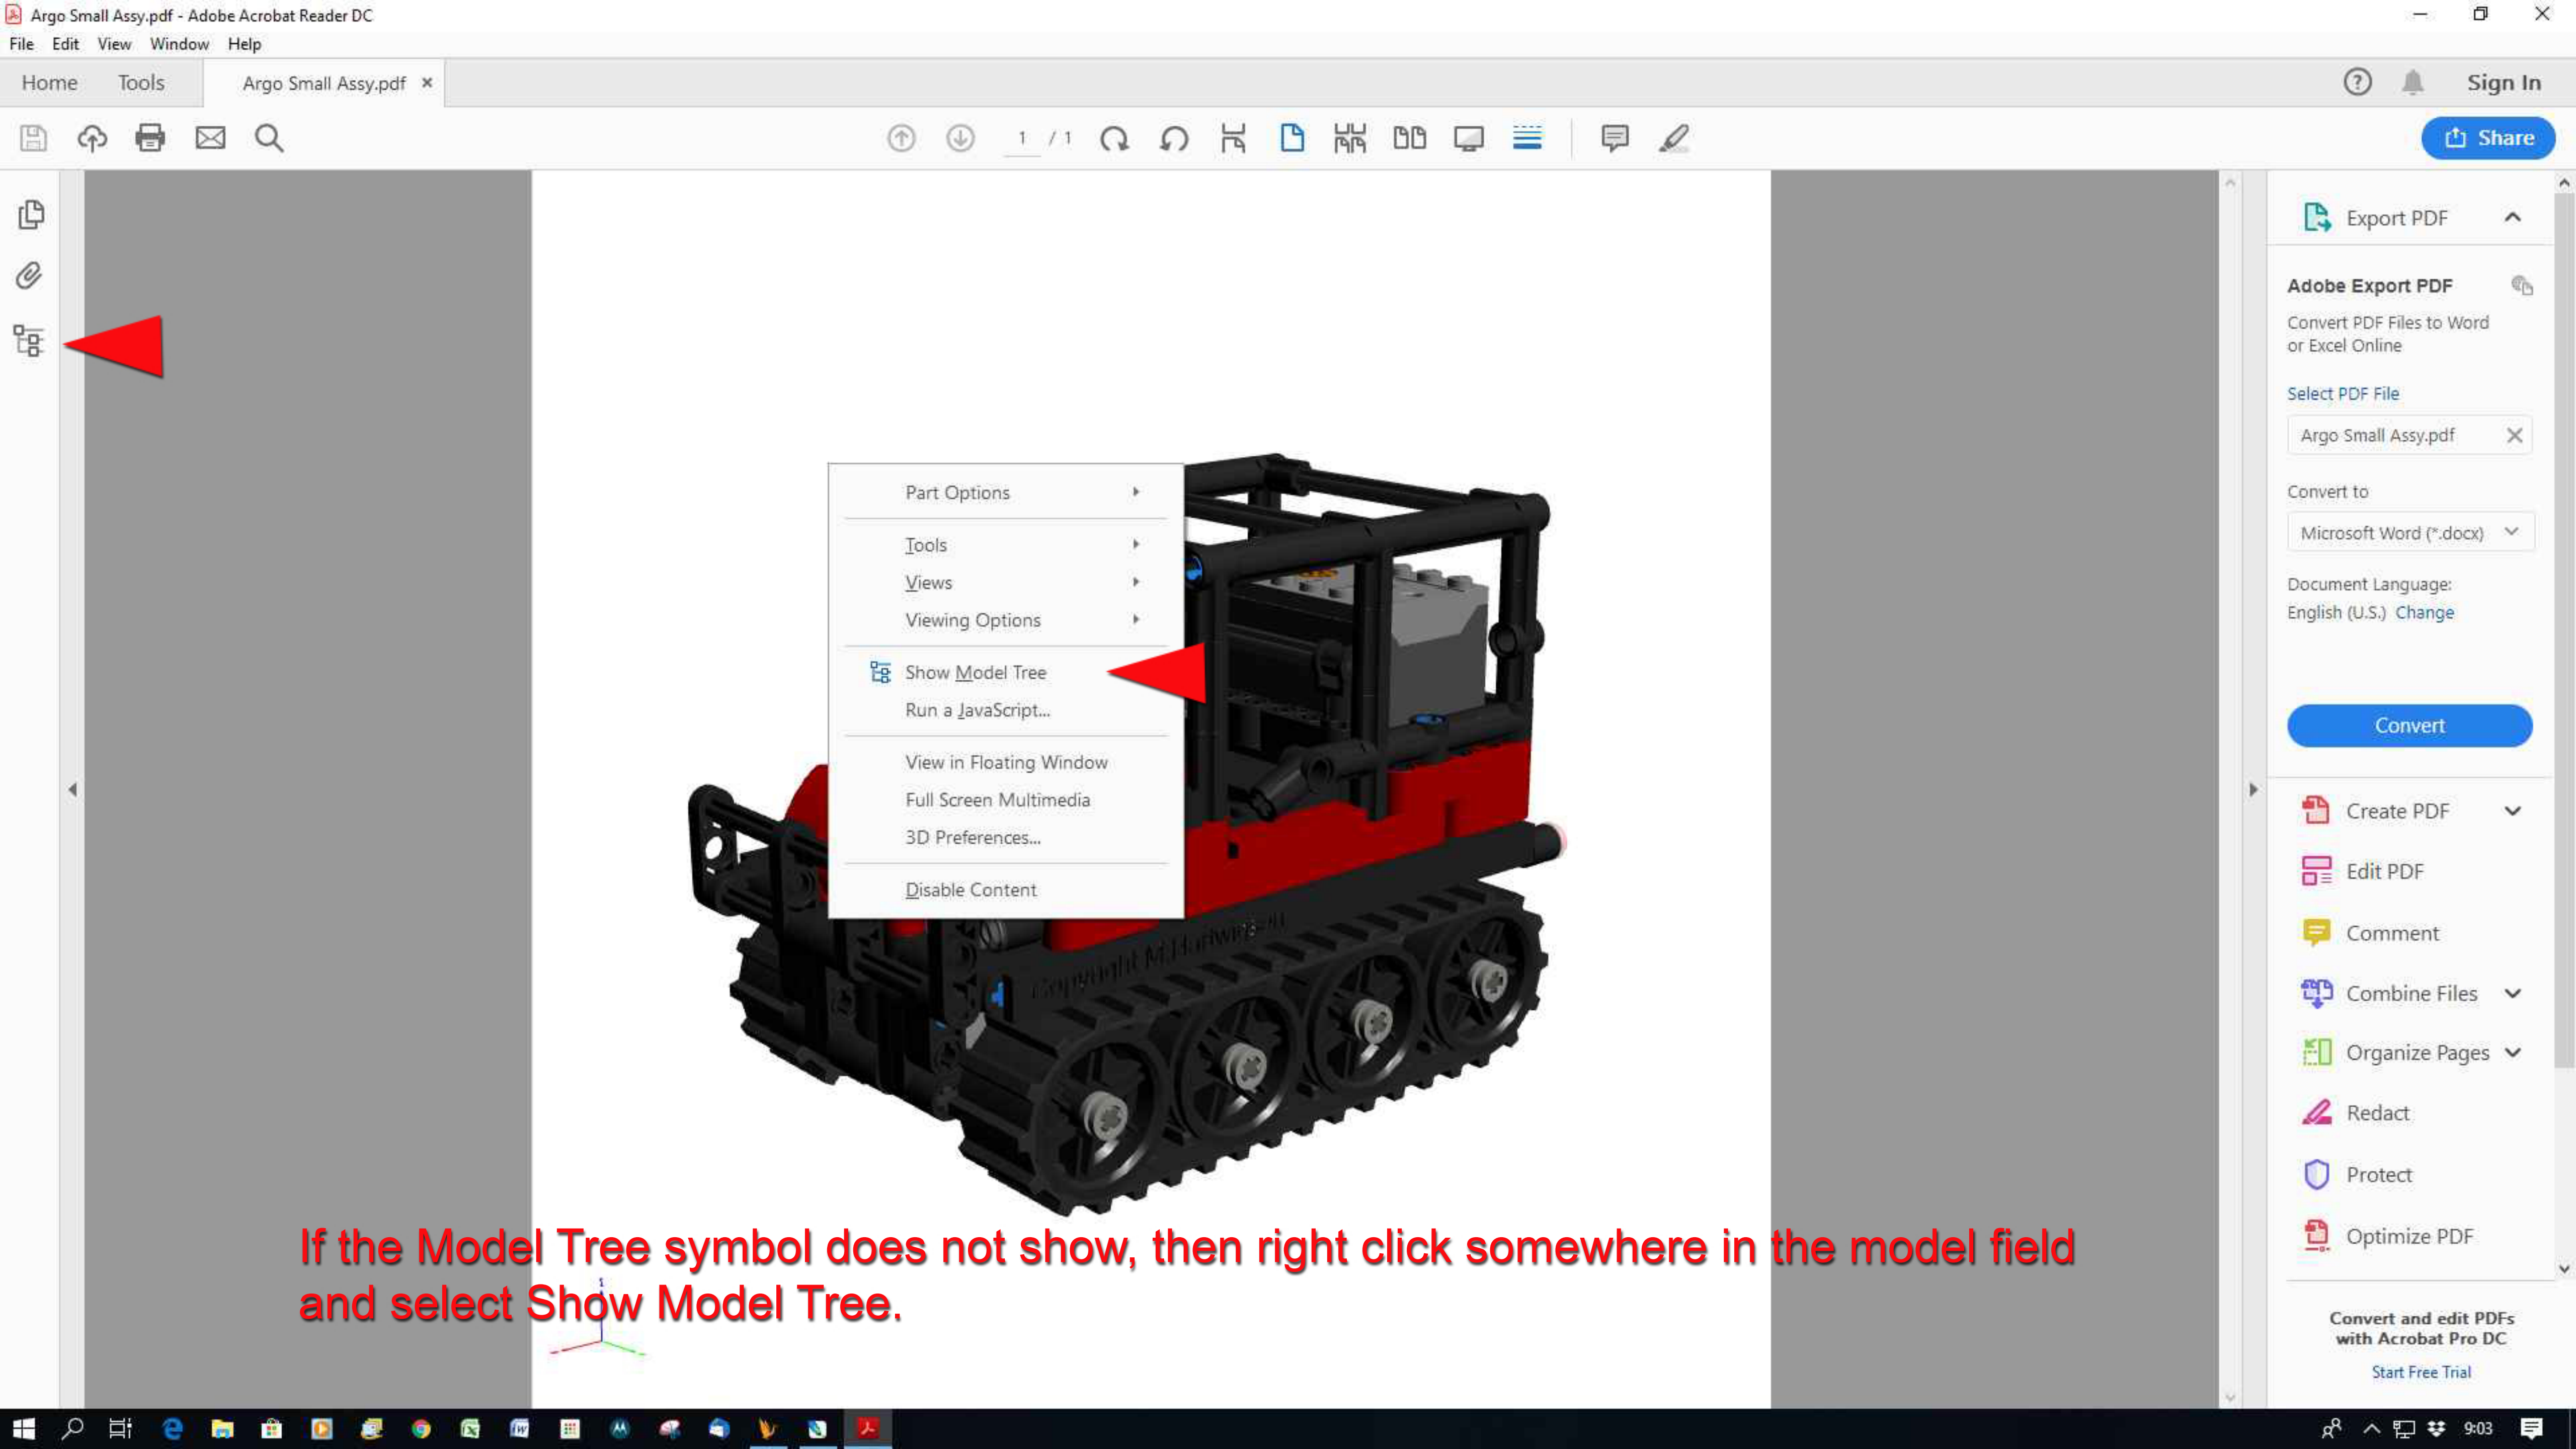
Argo Small Assy.pdf - Adobe Acrobat Reader DC

File Edit View Window Help

Home Tools Argo Small Assy.pdf ×

Sign In

1 / 1

Share

Part Options

Tools

Views

Viewing Options

Show Model Tree

Run a JavaScript...

View in Floating Window

Full Screen Multimedia

3D Preferences...

Disable Content

Copyright M.Horlwitz

If the Model Tree symbol does not show, then right click somewhere in the model field and select Show Model Tree.

Export PDF

Adobe Export PDF

Convert PDF Files to Word or Excel Online

Select PDF File

Argo Small Assy.pdf

Convert to

Microsoft Word (*.docx)

Document Language:
English (U.S.) Change

Convert

Create PDF

Edit PDF

Comment

Combine Files

Organize Pages

Redact

Protect

Optimize PDF

Convert and edit PDFs with Acrobat Pro DC

Start Free Trial

9:03